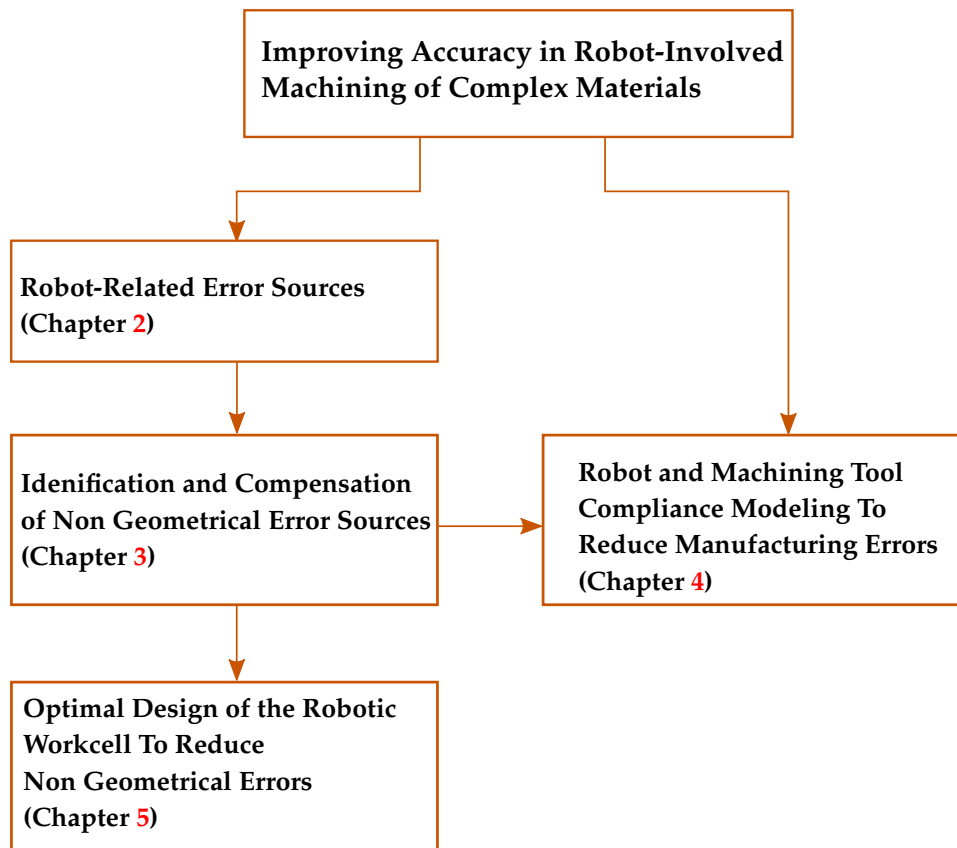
Improving Accuracy in Robot-Involved Machining of Complex Materials

Robot-Related Error Sources (Chapter 2)

Idenification and Compensation of Non Geometrical Error Sources (Chapter 3)

Robot and Machining Tool Compliance Modeling To Reduce Manufacturing Errors (Chapter 4)

Optimal Design of the Robotic Workcell To Reduce Non Geometrical Errors (Chapter 5)